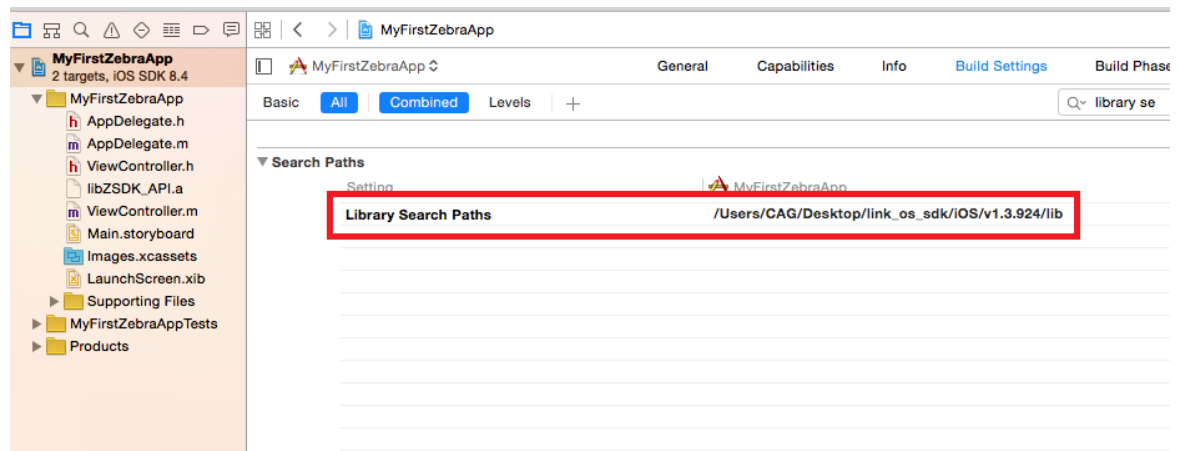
MyFirstZebraApp

MyFirstZebraApp
2 targets, iOS SDK 8.4

MyFirstZebraApp
h AppDelegate.h
m AppDelegate.m
h ViewController.h
libZSDK_API.a
m ViewController.m
Main.storyboard
Images.xcassets
LaunchScreen.xib
Supporting Files
MyFirstZebraAppTests
Products

MyFirstZebraApp
General Capabilities Info Build Settings Build Phase

Basic All Combined Levels +

library se

Search Paths
Setting MyFirstZebraApp
Library Search Paths /Users/CAG/Desktop/link_os_sdk/iOS/v1.3.924/lib